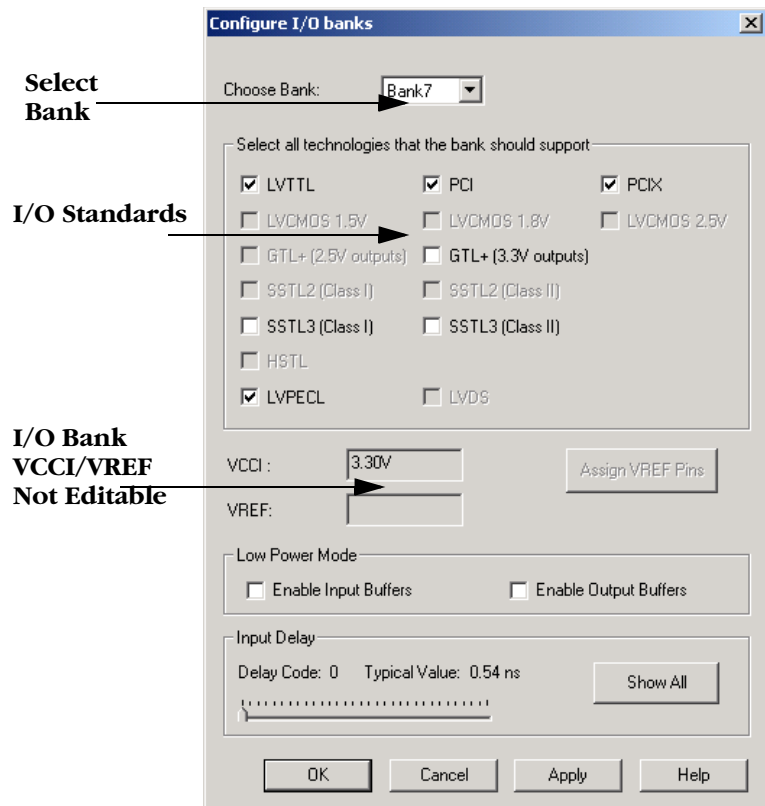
Configure I/O banks

Select Bank

Choose Bank: Bank7

Select all technologies that the bank should support

I/O Standards

LVTTL
PCI
PCIX
LVCMOS 1.5V
LVCMOS 1.8V
LVCMOS 2.5V
GTL+ (2.5V outputs)
GTL+ (3.3V outputs)
SSTL2 (Class I)
SSTL2 (Class II)
SSTL3 (Class I)
SSTL3 (Class II)
HSTL
LVPECL
LVDS

I/O Bank VCCI/VREF Not Editable

VCCI : 3.30V
Assign VREF Pins
VREF:

Low Power Mode
Enable Input Buffers
Enable Output Buffers

Input Delay
Delay Code: 0 Typical Value: 0.54 ns
Show All

OK Cancel Apply Help